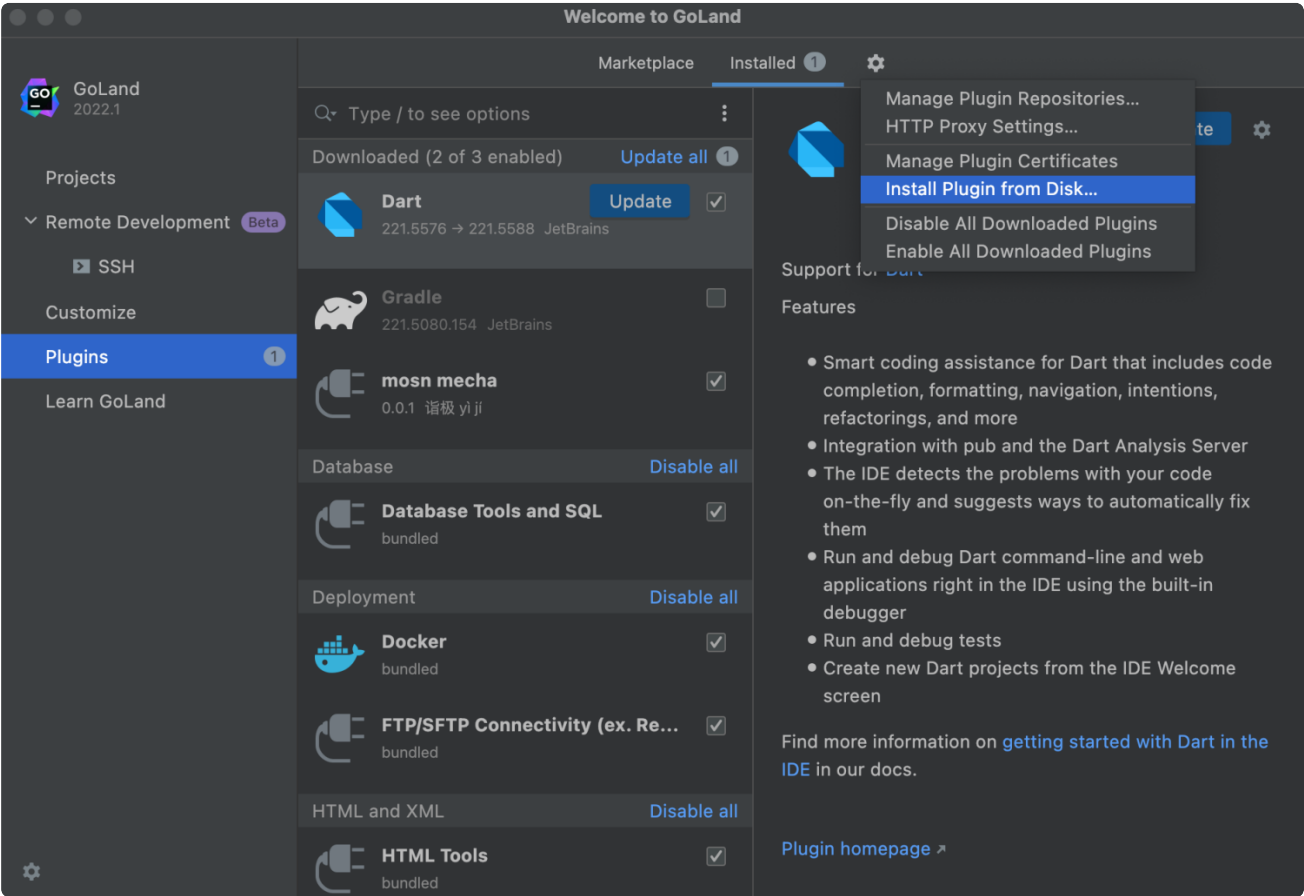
Welcome to GoLand

GO
GoLand
2022.1

Projects
Remote Development Beta
SSH
Customize
Plugins 1
Learn GoLand

Marketplace Installed 1

Type / to see options

Downloaded (2 of 3 enabled) Update all 1

Dart
221.5576 → 221.5588 JetBrains
Update

Gradle
221.5080.154 JetBrains

mosn mecha
0.0.1 诣极 yì jí

Database Disable all

Database Tools and SQL
bundled

Deployment Disable all

Docker
bundled

FTP/SFTP Connectivity (ex. Re...
bundled

HTML and XML Disable all

HTML Tools
bundled

Manage Plugin Repositories...
HTTP Proxy Settings...
Manage Plugin Certificates
Install Plugin from Disk...
Disable All Downloaded Plugins
Enable All Downloaded Plugins

te

Support for Dart

Features

• Smart coding assistance for Dart that includes code completion, formatting, navigation, intentions, refactorings, and more
• Integration with pub and the Dart Analysis Server
• The IDE detects the problems with your code on-the-fly and suggests ways to automatically fix them
• Run and debug Dart command-line and web applications right in the IDE using the built-in debugger
• Run and debug tests
• Create new Dart projects from the IDE Welcome screen

Find more information on getting started with Dart in the IDE in our docs.

Plugin homepage ↗